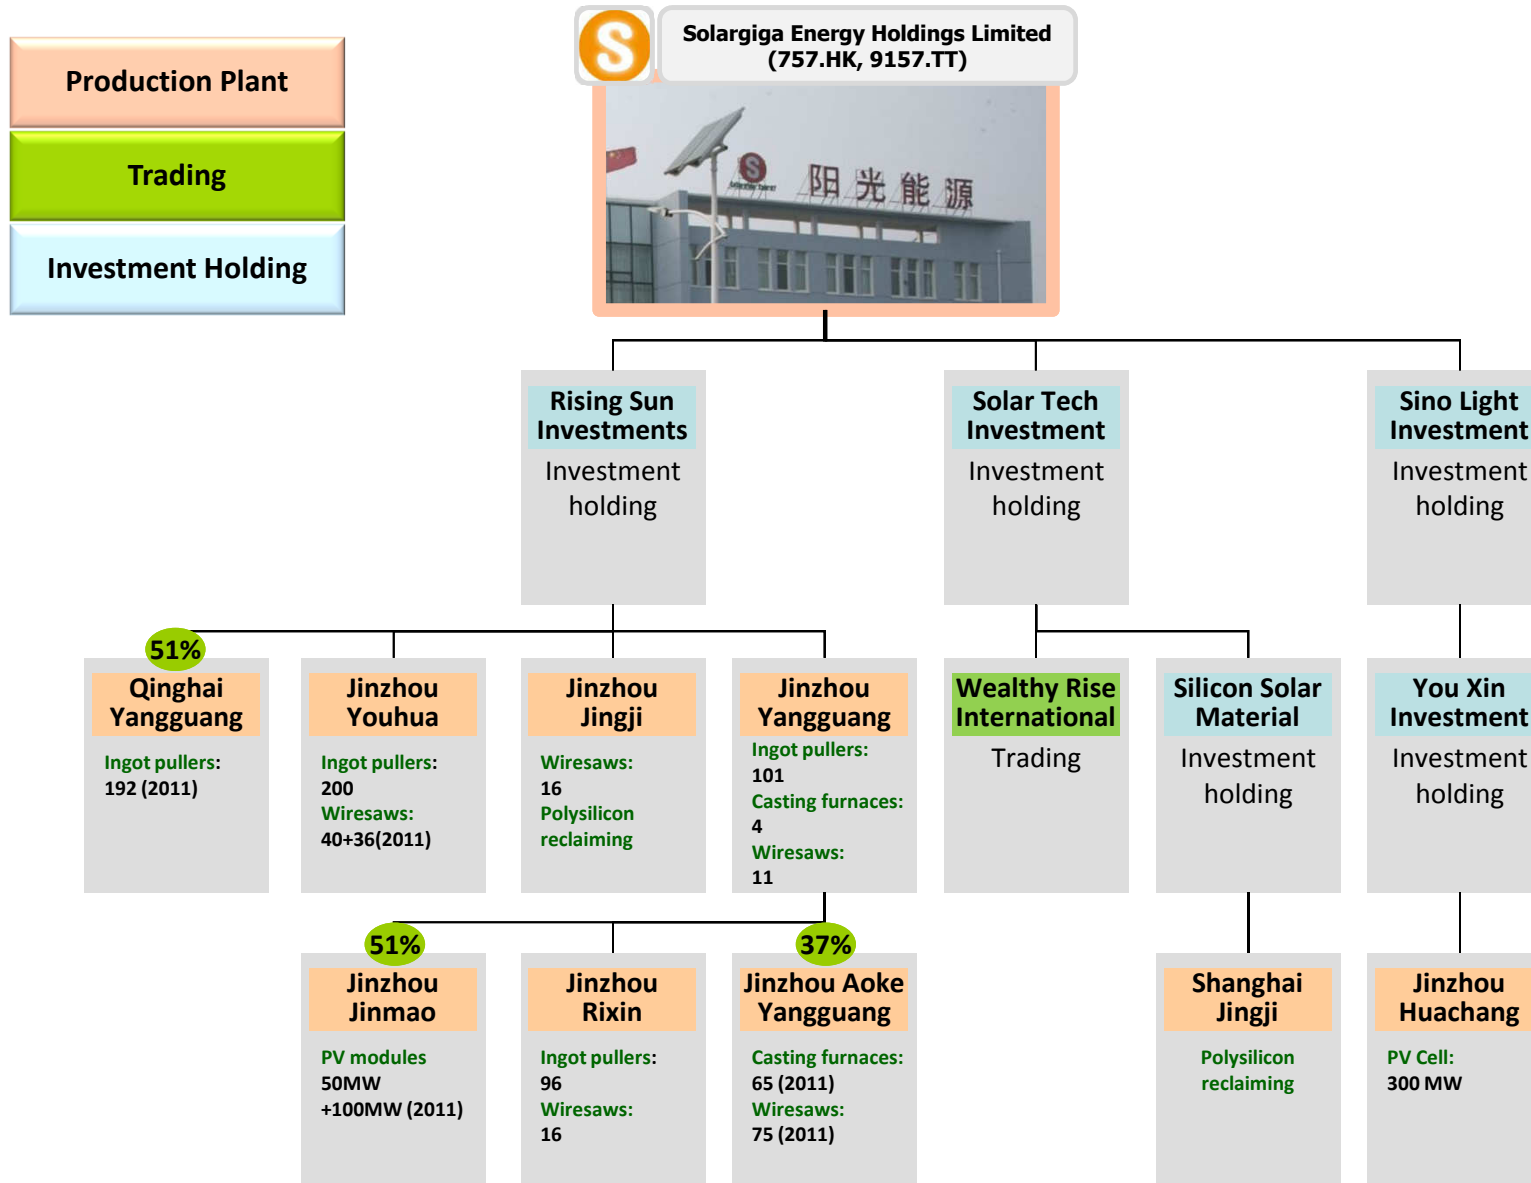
Production Plant

Trading

Investment Holding

Solargiga Energy Holdings Limited
(757.HK, 9157.TT)

阳光能源

Rising Sun Investments
Investment holding

Solar Tech Investment
Investment holding

Sino Light Investment
Investment holding

51%
Qinghai Yangguang
Ingot pullers: 192 (2011)

Jinzhou Youhua
Ingot pullers: 200
Wiresaws: 40+36(2011)

Jinzhou Jingji
Wiresaws: 16
Polysilicon reclaiming

Jinzhou Yangguang
Ingot pullers: 101
Casting furnaces: 4
Wiresaws: 11

Wealthy Rise International
Trading

Silicon Solar Material
Investment holding

You Xin Investment
Investment holding

51%
Jinzhou Jinmao
PV modules
50MW +100MW (2011)

Jinzhou Rixin
Ingot pullers: 96
Wiresaws: 16

37%
Jinzhou Aoke Yangguang
Casting furnaces: 65 (2011)
Wiresaws: 75 (2011)

Shanghai Jingji
Polysilicon reclaiming

Jinzhou Huachang
PV Cell: 300 MW